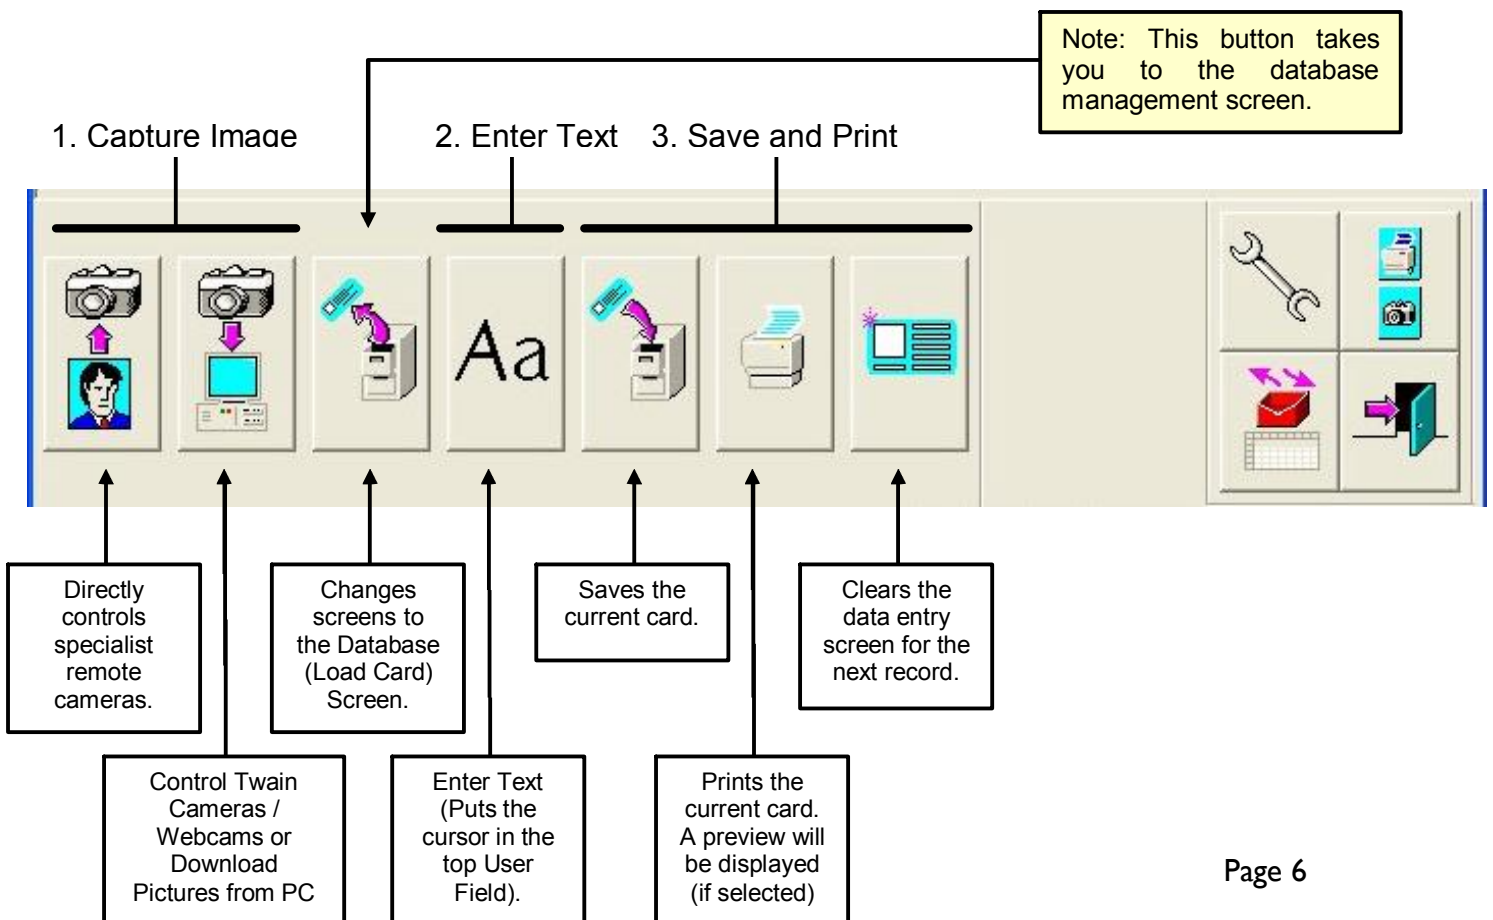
Note: This button takes you to the database management screen.

1. Capture Image

2. Enter Text

3. Save and Print

Aa

Directly controls specialist remote cameras.

Changes screens to the Database (Load Card) Screen.

Saves the current card.

Clears the data entry screen for the next record.

Control Twain Cameras / Webcams or Download Pictures from PC

Enter Text (Puts the cursor in the top User Field).

Prints the current card. A preview will be displayed (if selected)

Page 6